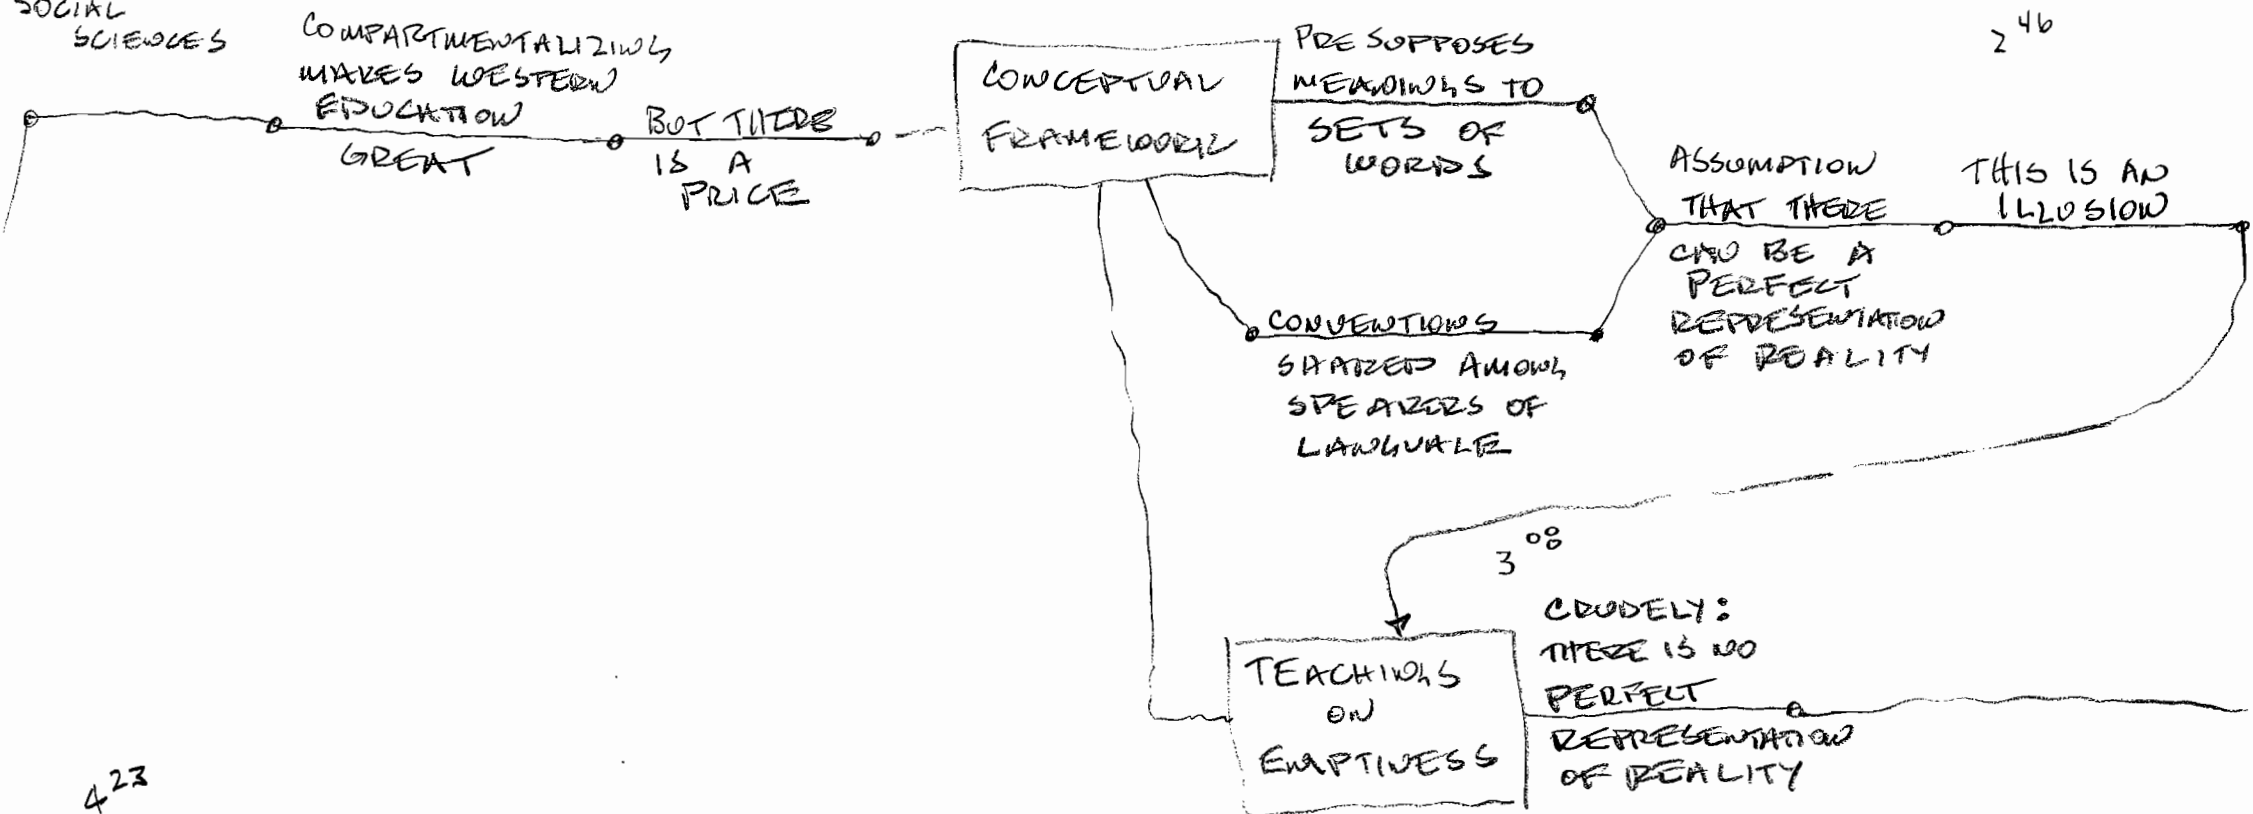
SOCIAL SCIENCES

COMPARTMENTALIZING MAKES WESTERN EDUCATION GREAT

BUT THERE IS A PRICE

CONCEPTUAL FRAMEWORK

PRESUPPOSES MEANINGS TO SETS OF WORDS

CONVENTIONS SHARED AMONG SPEAKERS OF LANGUAGE

ASSUMPTION THAT THERE CAN BE A PERFECT REPRESENTATION OF REALITY

THIS IS AN ILLUSION

$2^{46}$

$3^{08}$

TEACHINGS ON EMPTINESS

CRUDELY: THERE IS NO PERFECT REPRESENTATION OF REALITY

$4^{23}$